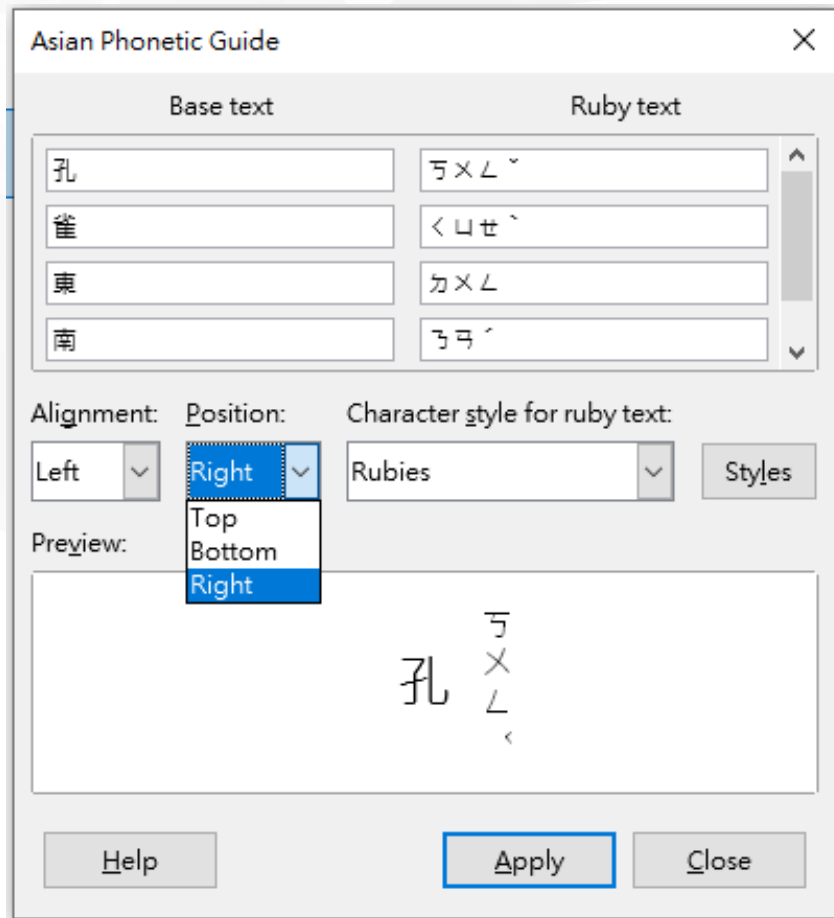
Asian Phonetic Guide

Base text

Ruby text

孔
ㄎㄨㄥˇ

雀
ㄑㄩㄝˋ

東
ㄉㄨㄥ

南
ㄋㄢˊ

Alignment:
Left

Position:
Right
Top
Bottom
Right

Character style for ruby text:
Rubies

Styles

Preview:

孔 ㄎㄨㄥˇ

Help

Apply

Close